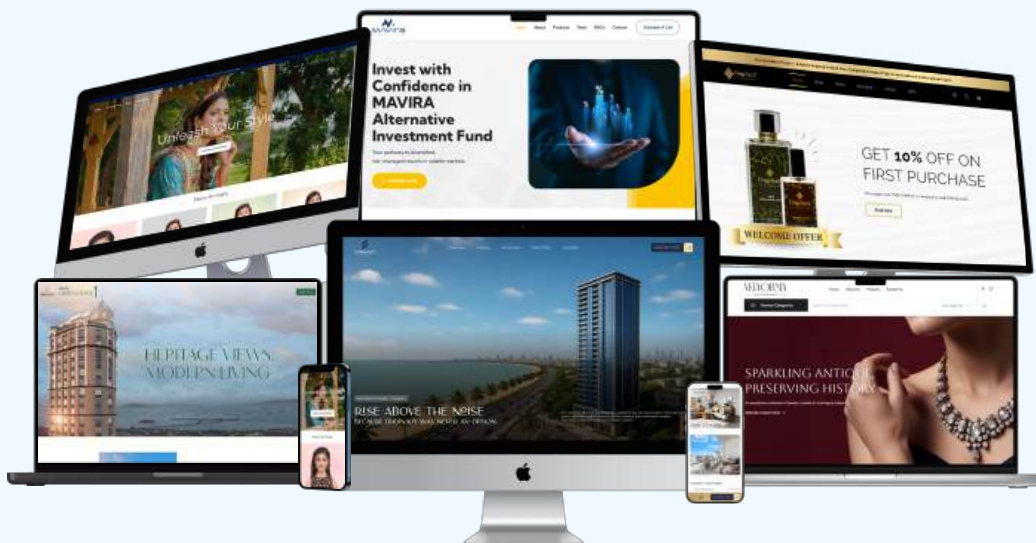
Unleash Your Style

MAVIRA

Home About Features Team FAQs Contact Schedule A Call

Invest with Confidence in MAVIRA Alternative Investment Fund

Your pathway to diversified, risk-managed returns in volatile markets.

GET 10% OFF ON FIRST PURCHASE

WELCOME OFFER

HERITAGE VIEWS, MODERN LIVING

RISE ABOVE THE NOISE

BECAUSE ORDINARY WAS NEVER AN OPTION

MEHORNIA

SPARKLING ANTIQUE PRESERVING HISTORY